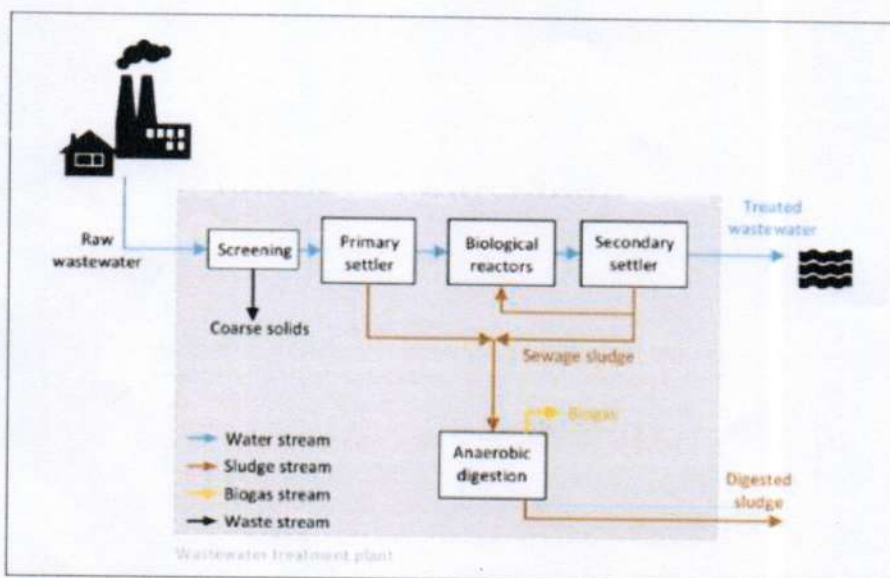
Raw wastewater

Screening

Coarse solids

Primary settler

Biological reactors

Secondary settler

Treated wastewater

Sewage sludge

Biogas

Anaerobic digestion

Digested sludge

Water stream
Sludge stream
Biogas stream
Waste stream

Wastewater treatment plant